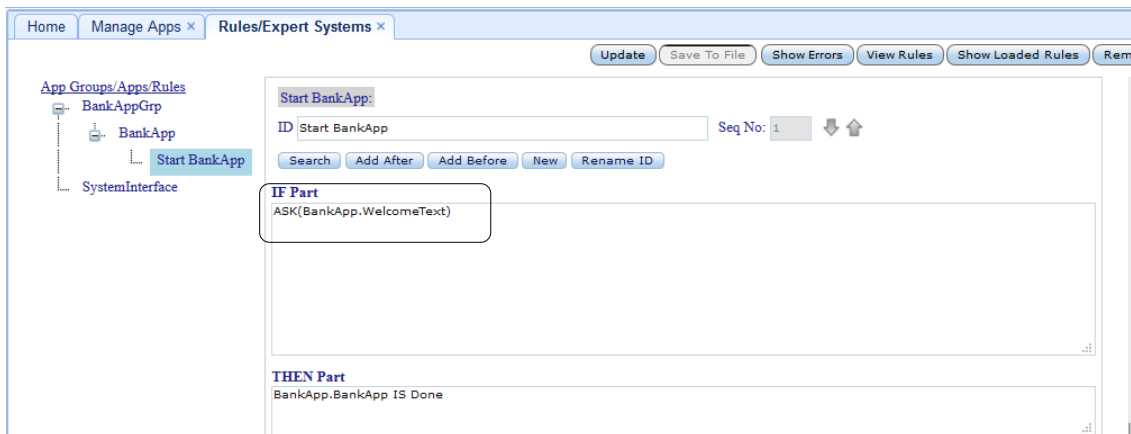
Home | Manage Apps × | Rules/Expert Systems ×

Update | Save To File | Show Errors | View Rules | Show Loaded Rules | Rem

App Groups/Apps/Rules
BankAppGrp
BankApp
Start BankApp
SystemInterface

Start BankApp:
ID Start BankApp
Seq No: 1
Search | Add After | Add Before | New | Rename ID

IF Part
ASK(BankApp.WelcomeText)

THEN Part
BankApp.BankApp IS Done